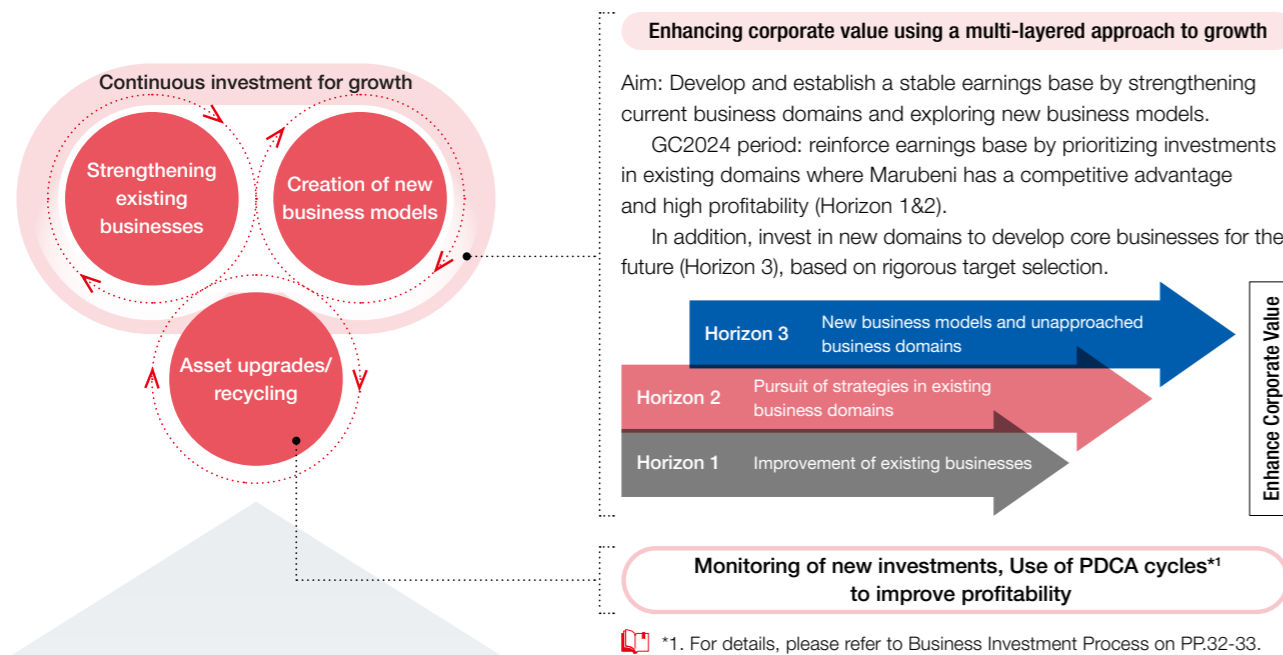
Continuous investment for growth

Strengthening existing businesses

Creation of new business models

Asset upgrades/ recycling

Enhancing corporate value using a multi-layered approach to growth

Aim: Develop and establish a stable earnings base by strengthening current business domains and exploring new business models.

GC2024 period: reinforce earnings base by prioritizing investments in existing domains where Marubeni has a competitive advantage and high profitability (Horizon 1&2).

In addition, invest in new domains to develop core businesses for the future (Horizon 3), based on rigorous target selection.

Horizon 3 New business models and unapproached business domains

Horizon 2 Pursuit of strategies in existing business domains

Horizon 1 Improvement of existing businesses

Enhance Corporate Value

Monitoring of new investments, Use of PDCA cycles*1 to improve profitability

*1. For details, please refer to Business Investment Process on PP.32-33.